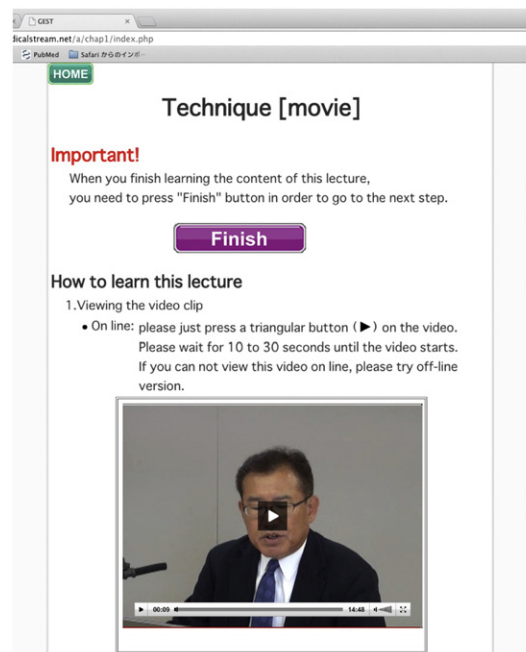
GEST ×
dicalstream.net/a/chap1/index.php
PubMed Safari からのインポー

HOME

Technique [movie]

Important!
When you finish learning the content of this lecture, you need to press "Finish" button in order to go to the next step.

Finish

How to learn this lecture
1.Viewing the video clip
• On line: please just press a triangular button (▶) on the video. Please wait for 10 to 30 seconds until the video starts. If you can not view this video on line, please try off-line version.

00:09 14:48